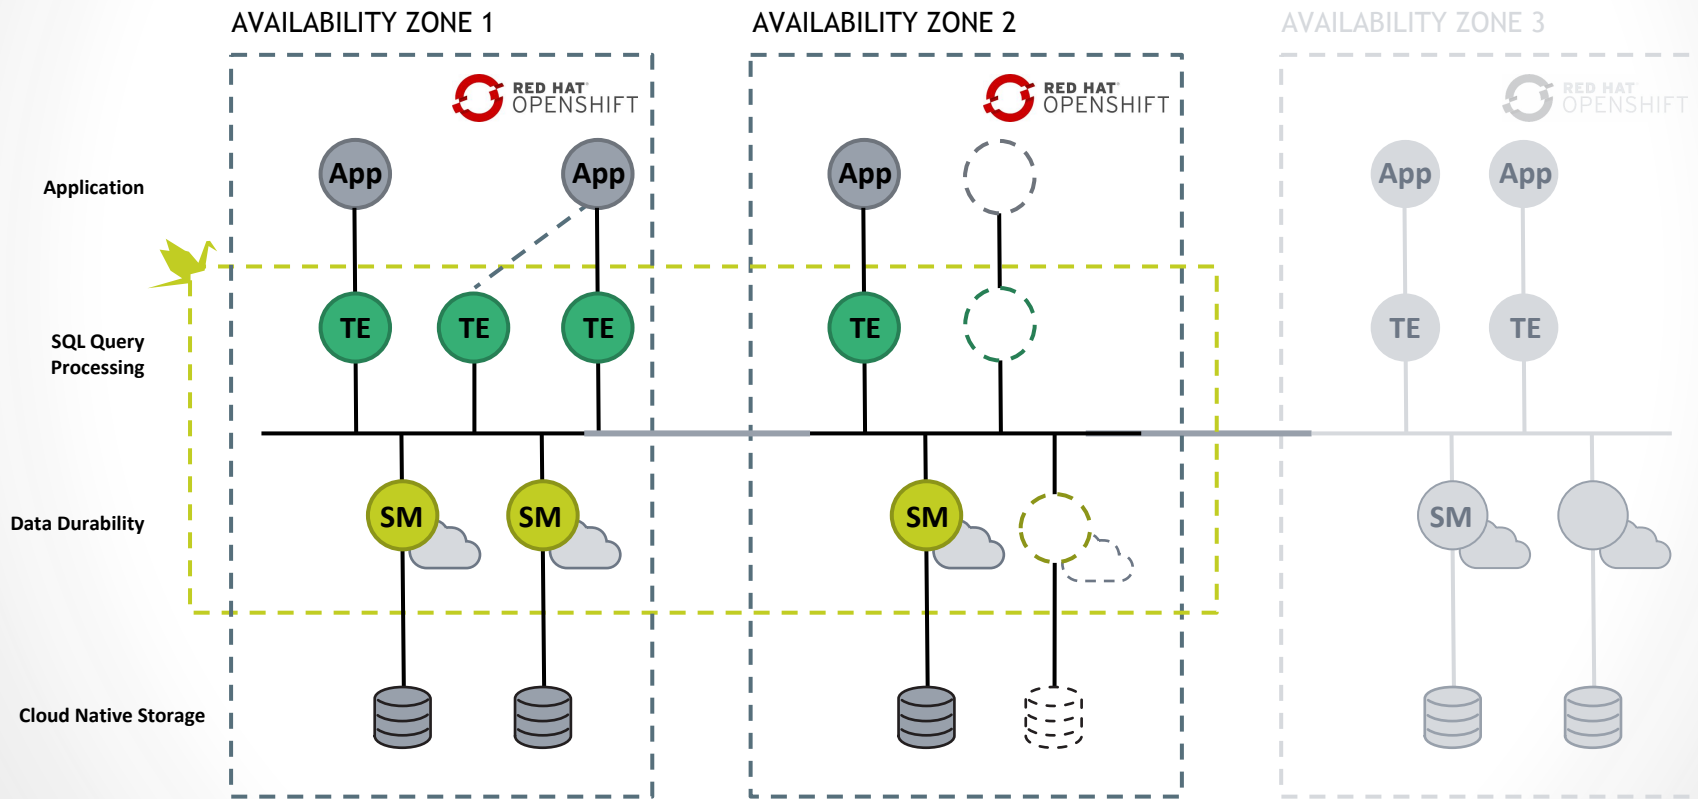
AVAILABILITY ZONE 1

AVAILABILITY ZONE 2

AVAILABILITY ZONE 3

RED HAT OPENSHIFT

RED HAT OPENSHIFT

RED HAT OPENSHIFT

Application

App

App

App

App

App

SQL Query Processing

TE

TE

TE

TE

TE

TE

Data Durability

SM

SM

SM

SM

Cloud Native Storage